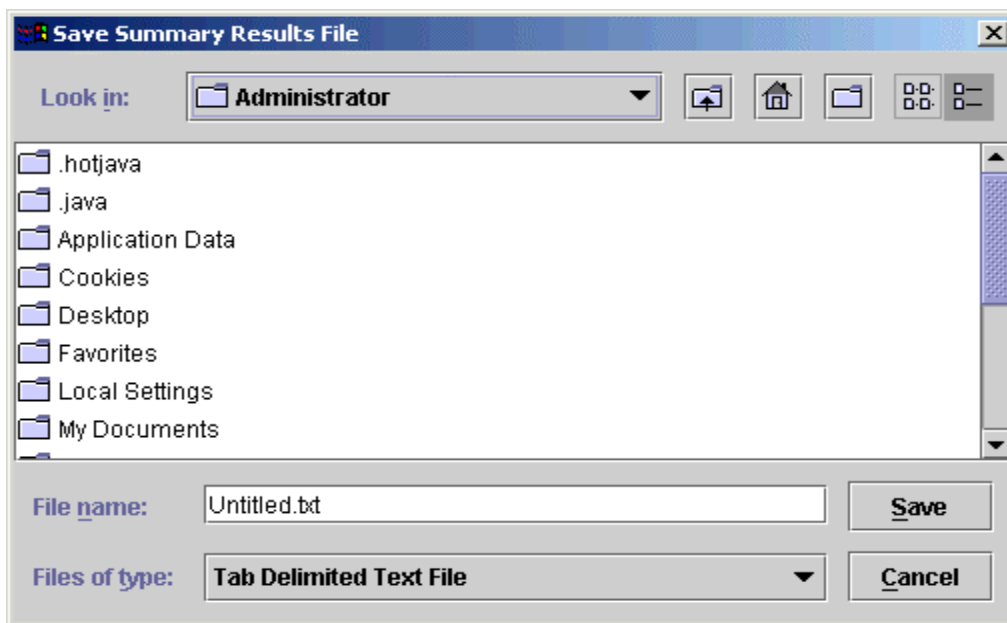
Save Summary Results File

Look in: Administrator

.hotjava
.java
Application Data
Cookies
Desktop
Favorites
Local Settings
My Documents

File name: Untitled.txt

Save

Files of type: Tab Delimited Text File

Cancel